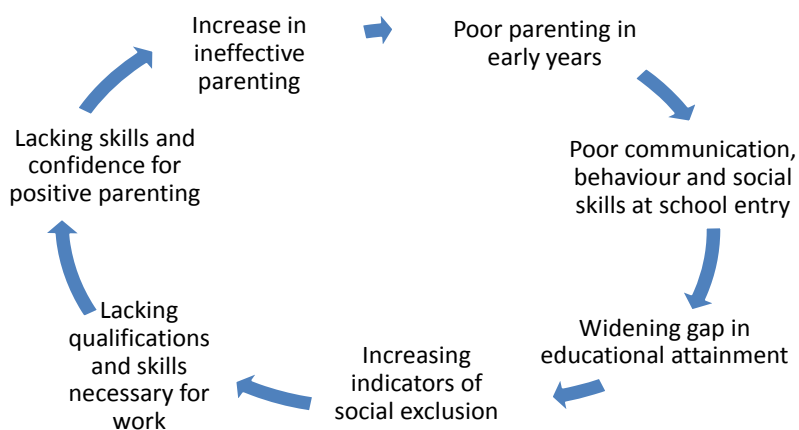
Increase in ineffective parenting

Poor parenting in early years

Poor communication, behaviour and social skills at school entry

Widening gap in educational attainment

Increasing indicators of social exclusion

Lacking qualifications and skills necessary for work

Lacking skills and confidence for positive parenting